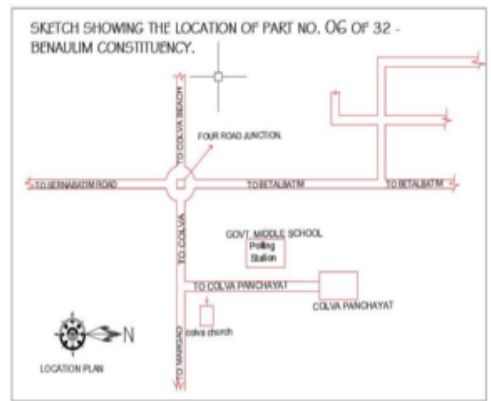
SKETCH SHOWING THE LOCATION OF PART NO. 06 OF 32 - BENAULIM CONSTITUENCY.

TO COLVA BEACH

FOUR ROAD JUNCTION

TO SERNABATIM ROAD

TO BETALBATIM

TO BETALBATIM

GOVT. MIDDLE SCHOOL

Polling Station

TO COLVA

TO COLVA PANCHAYAT

COLVA PANCHAYAT

colva church

TO MARGAO

N

LOCATION PLAN